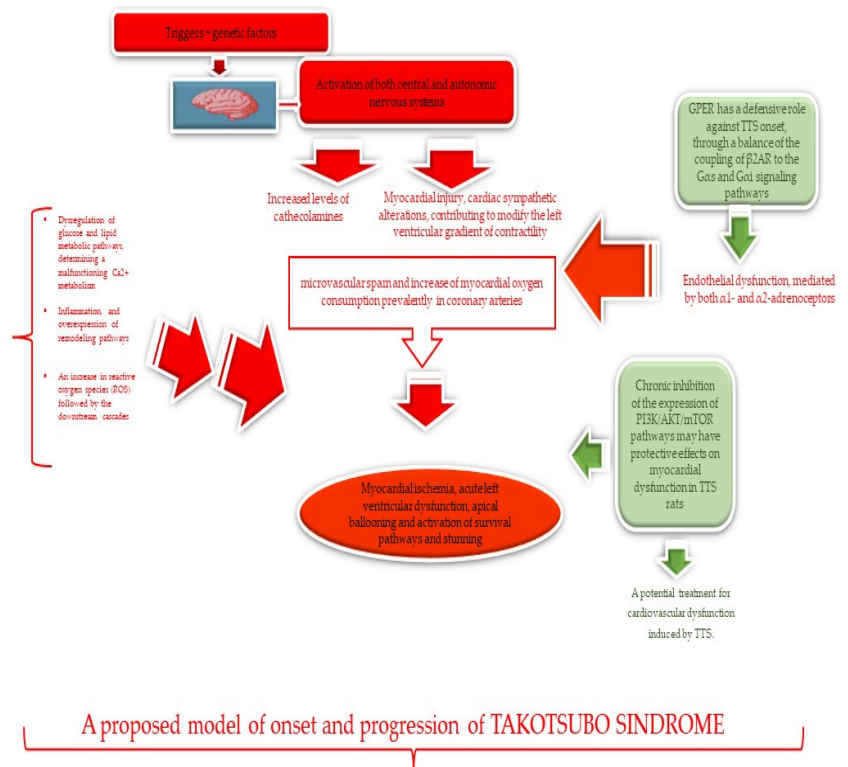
Triggers + genetic factors

Activation of both central and autonomic nervous systems

GPER has a defensive role against TTS onset, through a balance of the coupling of β2AR to the Gαs and Gαi signaling pathways

Increased levels of cathecolamines

Myocardial injury, cardiac sympathetic alterations, contributing to modify the left ventricular gradient of contractility

- Dysregulation of glucose and lipid metabolic pathways, determining a malfunctioning Ca2+ metabolism
- Inflammation, and overexpression of remodeling pathways
- An increase in reactive oxygen species (ROS) followed by the downstream cascades

microvascular spam and increase of myocardial oxygen consumption prevalently in coronary arteries

Endothelial dysfunction, mediated by both α1- and α2-adrenoceptors

Chronic inhibition of the expression of PI3K/AKT/mTOR pathways may have protective effects on myocardial dysfunction in TTS rats

Myocardial ischemia, acute left ventricular dysfunction, apical ballooning and activation of survival pathways and stunning

A potential treatment for cardiovascular dysfunction induced by TTS.

A proposed model of onset and progression of TAKOTSUBO SINDROME